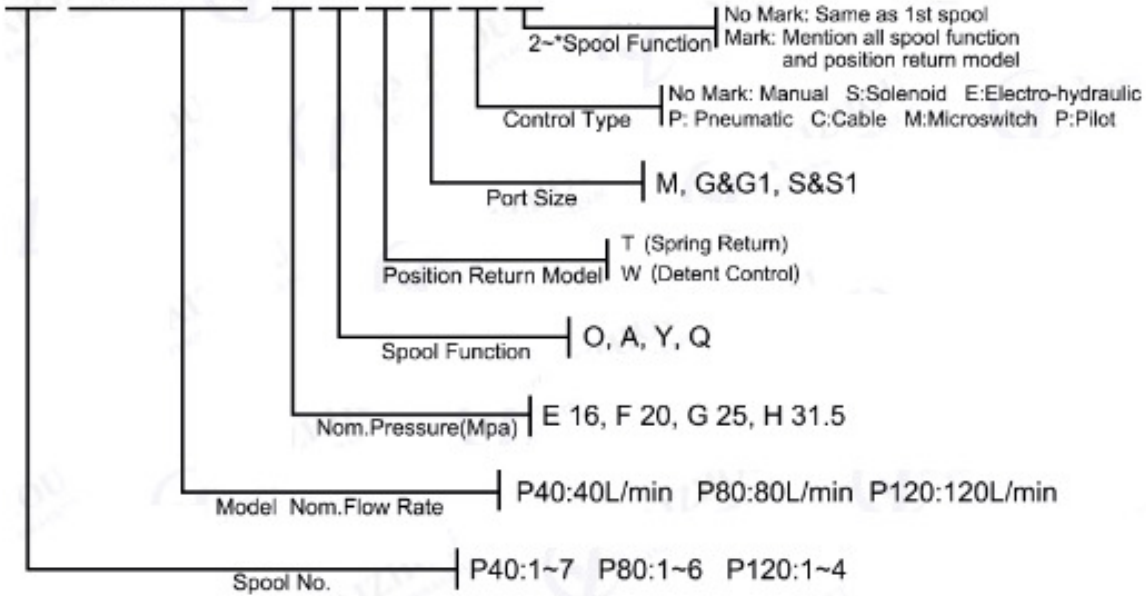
2~*Spool Function
No Mark: Same as 1st spool
Mark: Mention all spool function and position return model

Control Type
No Mark: Manual S:Solenoid E:Electro-hydraulic
P: Pneumatic C:Cable M:Microswitch P:Pilot

Port Size
M, G&G1, S&S1

Position Return Model
T (Spring Return)
W (Detent Control)

Spool Function
O, A, Y, Q

Nom.Pressure(Mpa)
E 16, F 20, G 25, H 31.5

Model Nom.Flow Rate
P40:40L/min P80:80L/min P120:120L/min

Spool No.
P40:1~7 P80:1~6 P120:1~4